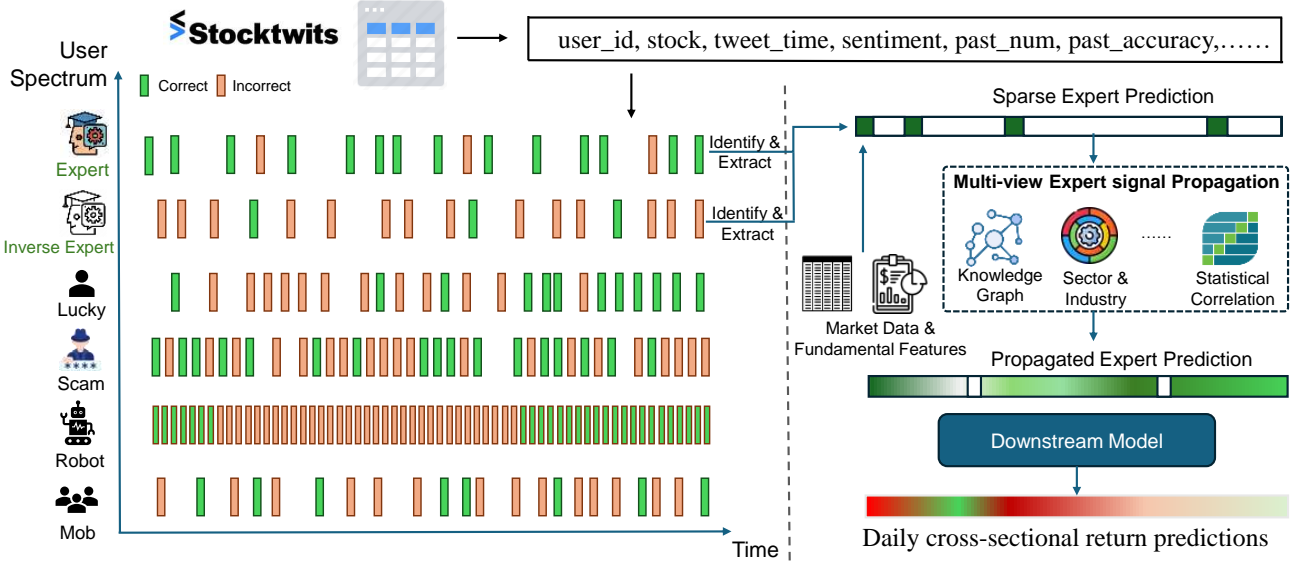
Stocktwits

user_id, stock, tweet_time, sentiment, past_num, past_accuracy,……

User Spectrum

Correct Incorrect

Expert

Inverse Expert

Lucky

Scam

Robot

Mob

Time

Identify & Extract

Identify & Extract

Sparse Expert Prediction

Multi-view Expert signal Propagation

Knowledge Graph

Sector & Industry

......

Statistical Correlation

Market Data & Fundamental Features

Propagated Expert Prediction

Downstream Model

Daily cross-sectional return predictions